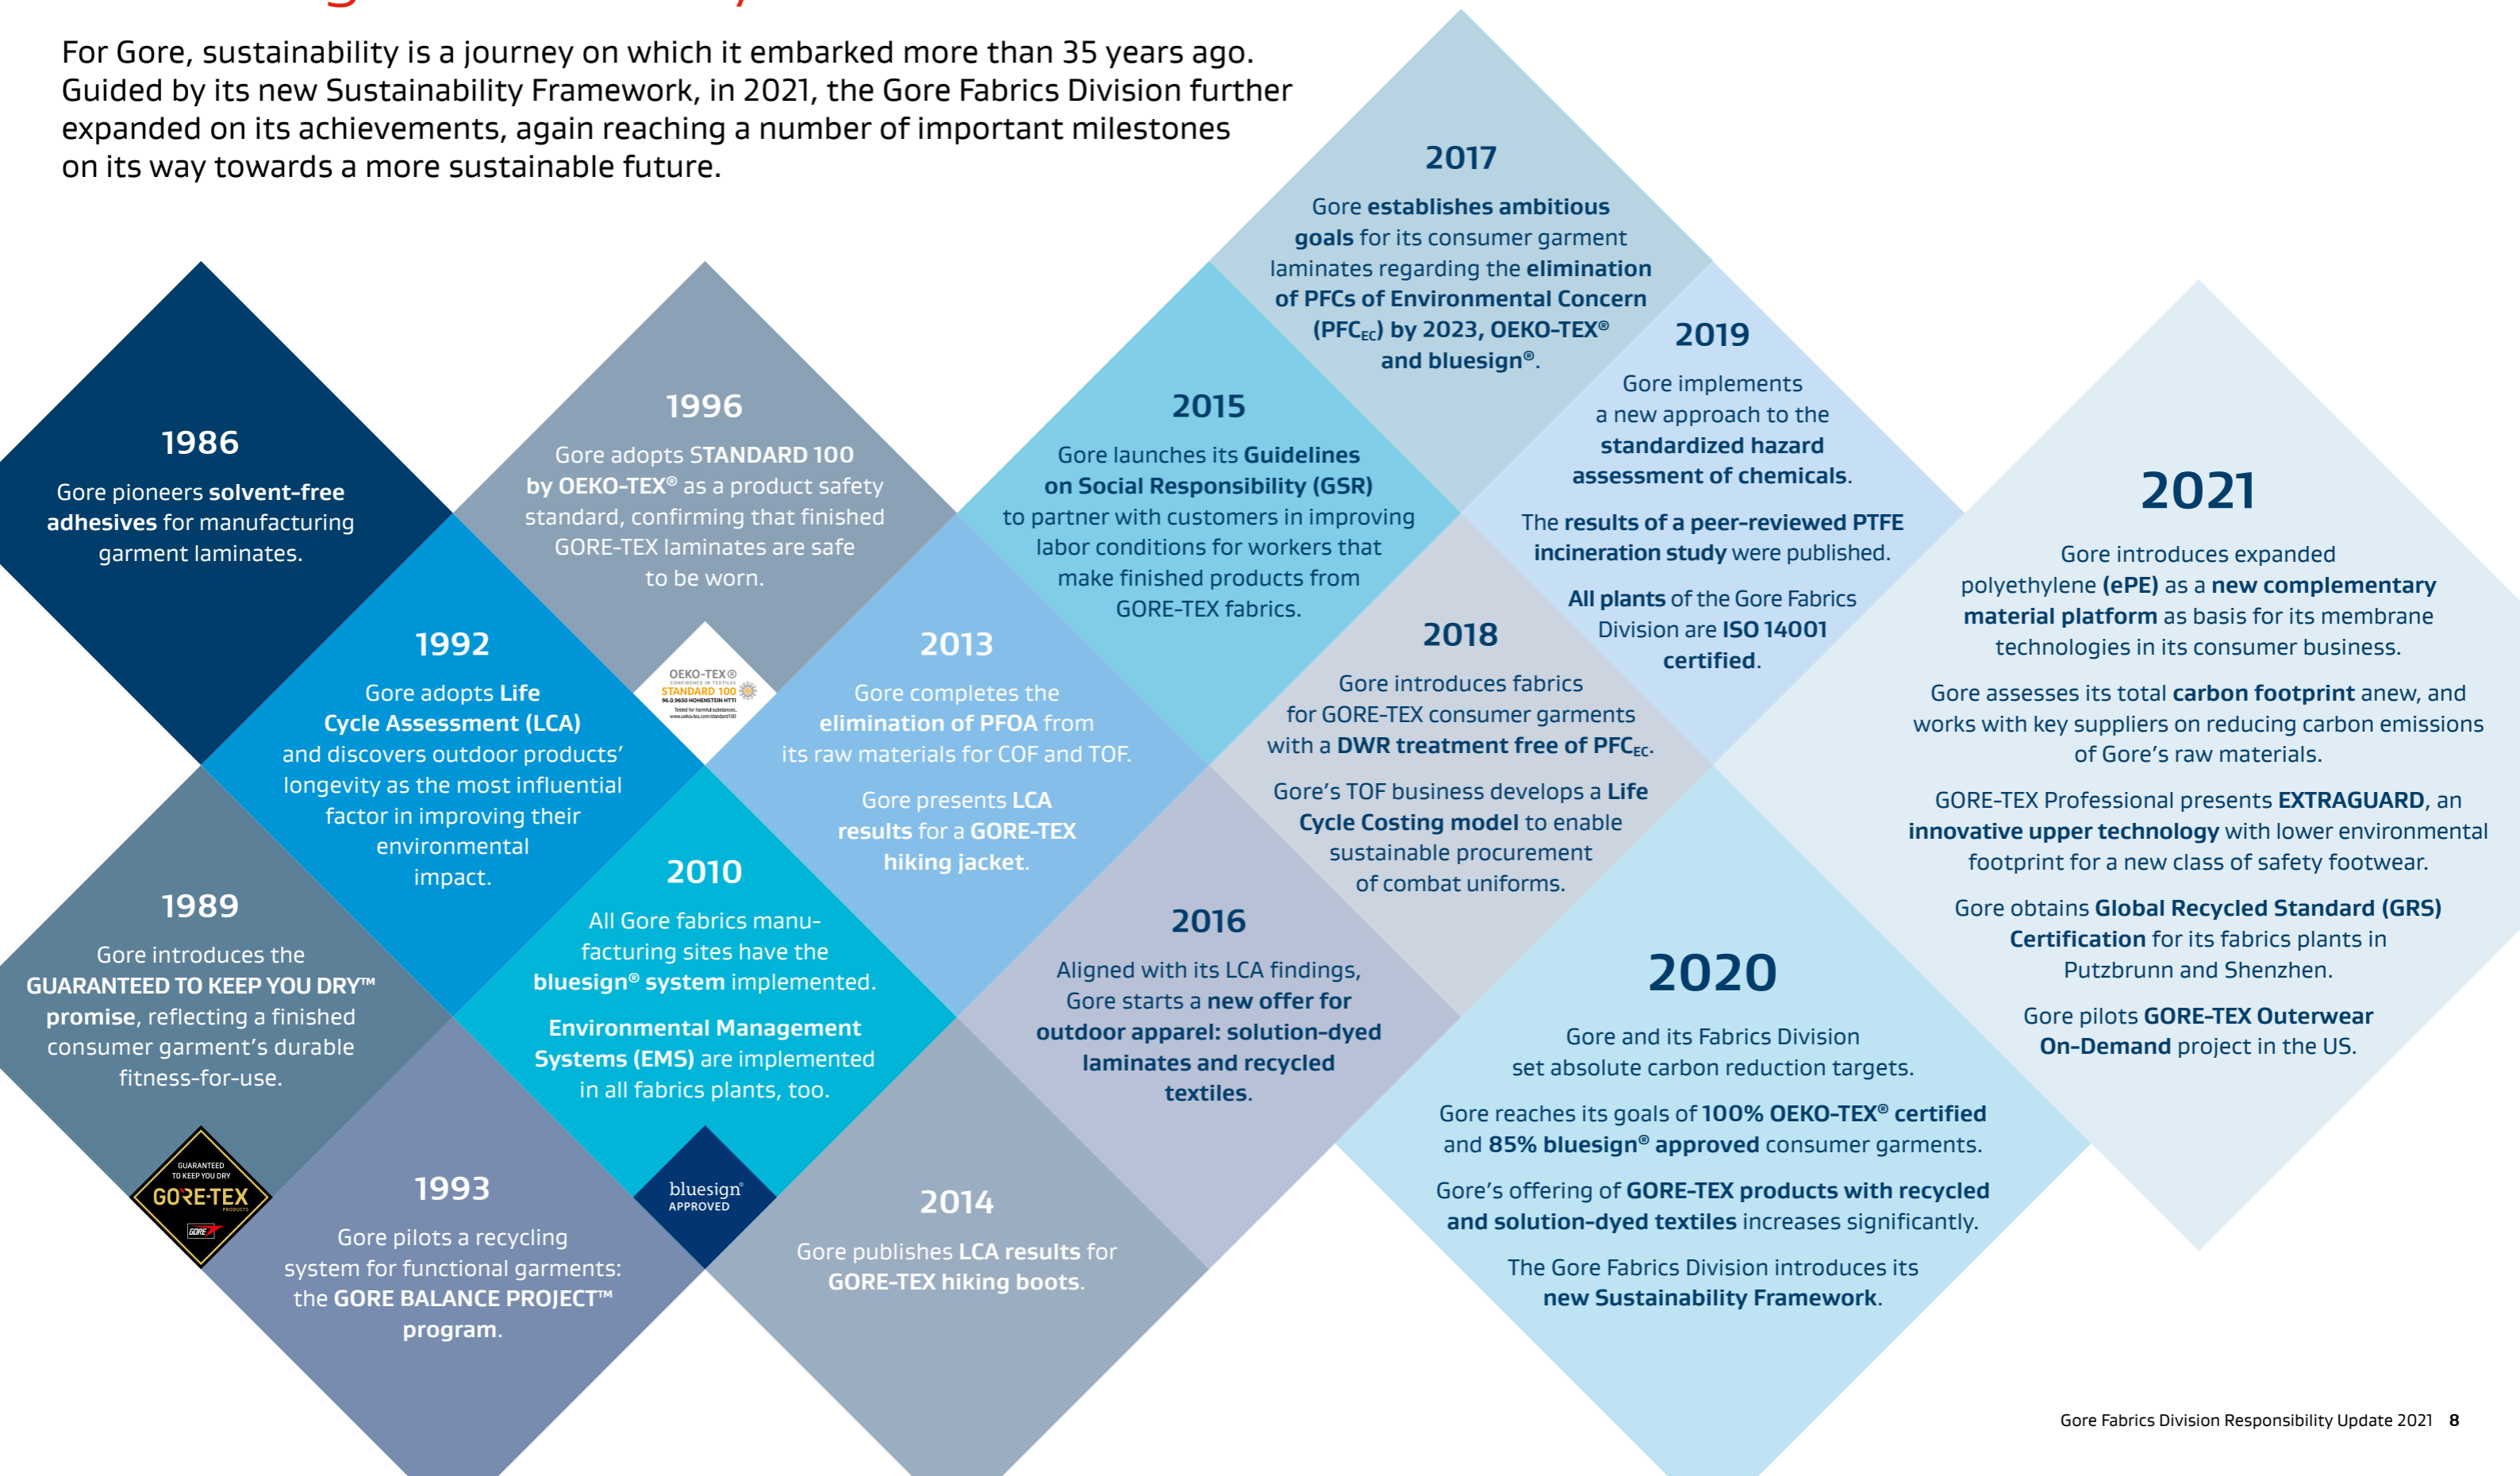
For Gore, sustainability is a journey on which it embarked more than 35 years ago. Guided by its new Sustainability Framework, in 2021, the Gore Fabrics Division further expanded on its achievements, again reaching a number of important milestones on its way towards a more sustainable future.

1986
Gore pioneers solvent-free adhesives for manufacturing garment laminates.

1989
Gore introduces the GUARANTEED TO KEEP YOU DRY™ promise, reflecting a finished consumer garment's durable fitness-for-use.

GUARANTEED TO KEEP YOU DRY
GORE-TEX
PRODUCTS
GORE

1992
Gore adopts Life Cycle Assessment (LCA) and discovers outdoor products' longevity as the most influential factor in improving their environmental impact.

1993
Gore pilots a recycling system for functional garments: the GORE BALANCE PROJECT™ program.

1996
Gore adopts STANDARD 100 by OEKO-TEX® as a product safety standard, confirming that finished GORE-TEX laminates are safe to be worn.

OEKO-TEX®
CONFIDENCE IN TEXTILES
STANDARD 100
96.0.9650 HOHENSTEIN HTTI
Tested for harmful substances.
www.oeko-tex.com/standard100

2010
All Gore fabrics manufacturing sites have the bluesign® system implemented.

Environmental Management Systems (EMS) are implemented in all fabrics plants, too.

bluesign®
APPROVED

2013
Gore completes the elimination of PFOA from its raw materials for COF and TOF.

Gore presents LCA results for a GORE-TEX hiking jacket.

2014
Gore publishes LCA results for GORE-TEX hiking boots.

2015
Gore launches its Guidelines on Social Responsibility (GSR) to partner with customers in improving labor conditions for workers that make finished products from GORE-TEX fabrics.

2016
Aligned with its LCA findings, Gore starts a new offer for outdoor apparel: solution-dyed laminates and recycled textiles.

2017
Gore establishes ambitious goals for its consumer garment laminates regarding the elimination of PFCs of Environmental Concern ($PFC_{EC}$) by 2023, OEKO-TEX® and bluesign®.

2018
Gore introduces fabrics for GORE-TEX consumer garments with a DWR treatment free of $PFC_{EC}$.

Gore's TOF business develops a Life Cycle Costing model to enable sustainable procurement of combat uniforms.

2019
Gore implements a new approach to the standardized hazard assessment of chemicals.

The results of a peer-reviewed PTFE incineration study were published.

All plants of the Gore Fabrics Division are ISO 14001 certified.

2020
Gore and its Fabrics Division set absolute carbon reduction targets.

Gore reaches its goals of 100% OEKO-TEX® certified and 85% bluesign® approved consumer garments.

Gore's offering of GORE-TEX products with recycled and solution-dyed textiles increases significantly.

The Gore Fabrics Division introduces its new Sustainability Framework.

2021
Gore introduces expanded polyethylene (ePE) as a new complementary material platform as basis for its membrane technologies in its consumer business.

Gore assesses its total carbon footprint anew, and works with key suppliers on reducing carbon emissions of Gore's raw materials.

GORE-TEX Professional presents EXTRAGUARD, an innovative upper technology with lower environmental footprint for a new class of safety footwear.

Gore obtains Global Recycled Standard (GRS) Certification for its fabrics plants in Putzbrunn and Shenzhen.

Gore pilots GORE-TEX Outerwear On-Demand project in the US.

Gore Fabrics Division Responsibility Update 2021 8